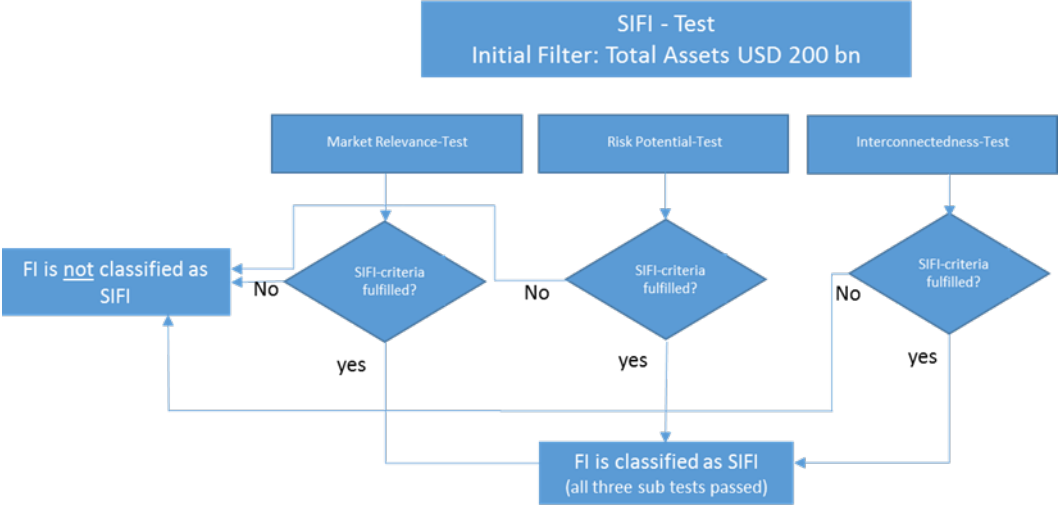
SIFI - Test
Initial Filter: Total Assets USD 200 bn

Market Relevance-Test

Risk Potential-Test

Interconnectedness-Test

FI is not classified as SIFI

No

SIFI-criteria fulfilled?

No

SIFI-criteria fulfilled?

No

SIFI-criteria fulfilled?

yes

yes

yes

FI is classified as SIFI
(all three sub tests passed)